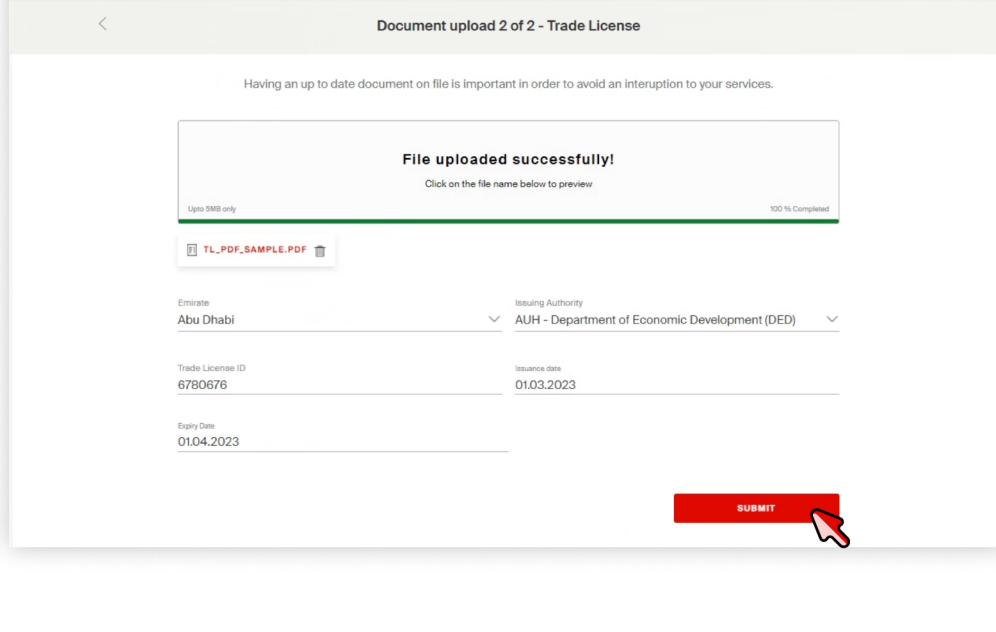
<

Document upload 2 of 2 - Trade License

Having an up to date document on file is important in order to avoid an interuption to your services.

File uploaded successfully!

Click on the file name below to preview

Upto 5MB only

100 % Completed

TL_PDF_SAMPLE.PDF

Emirate
Abu Dhabi

Issuing Authority
AUH - Department of Economic Development (DED)

Trade License ID
6780676

Issuance date
01.03.2023

Expiry Date
01.04.2023

SUBMIT